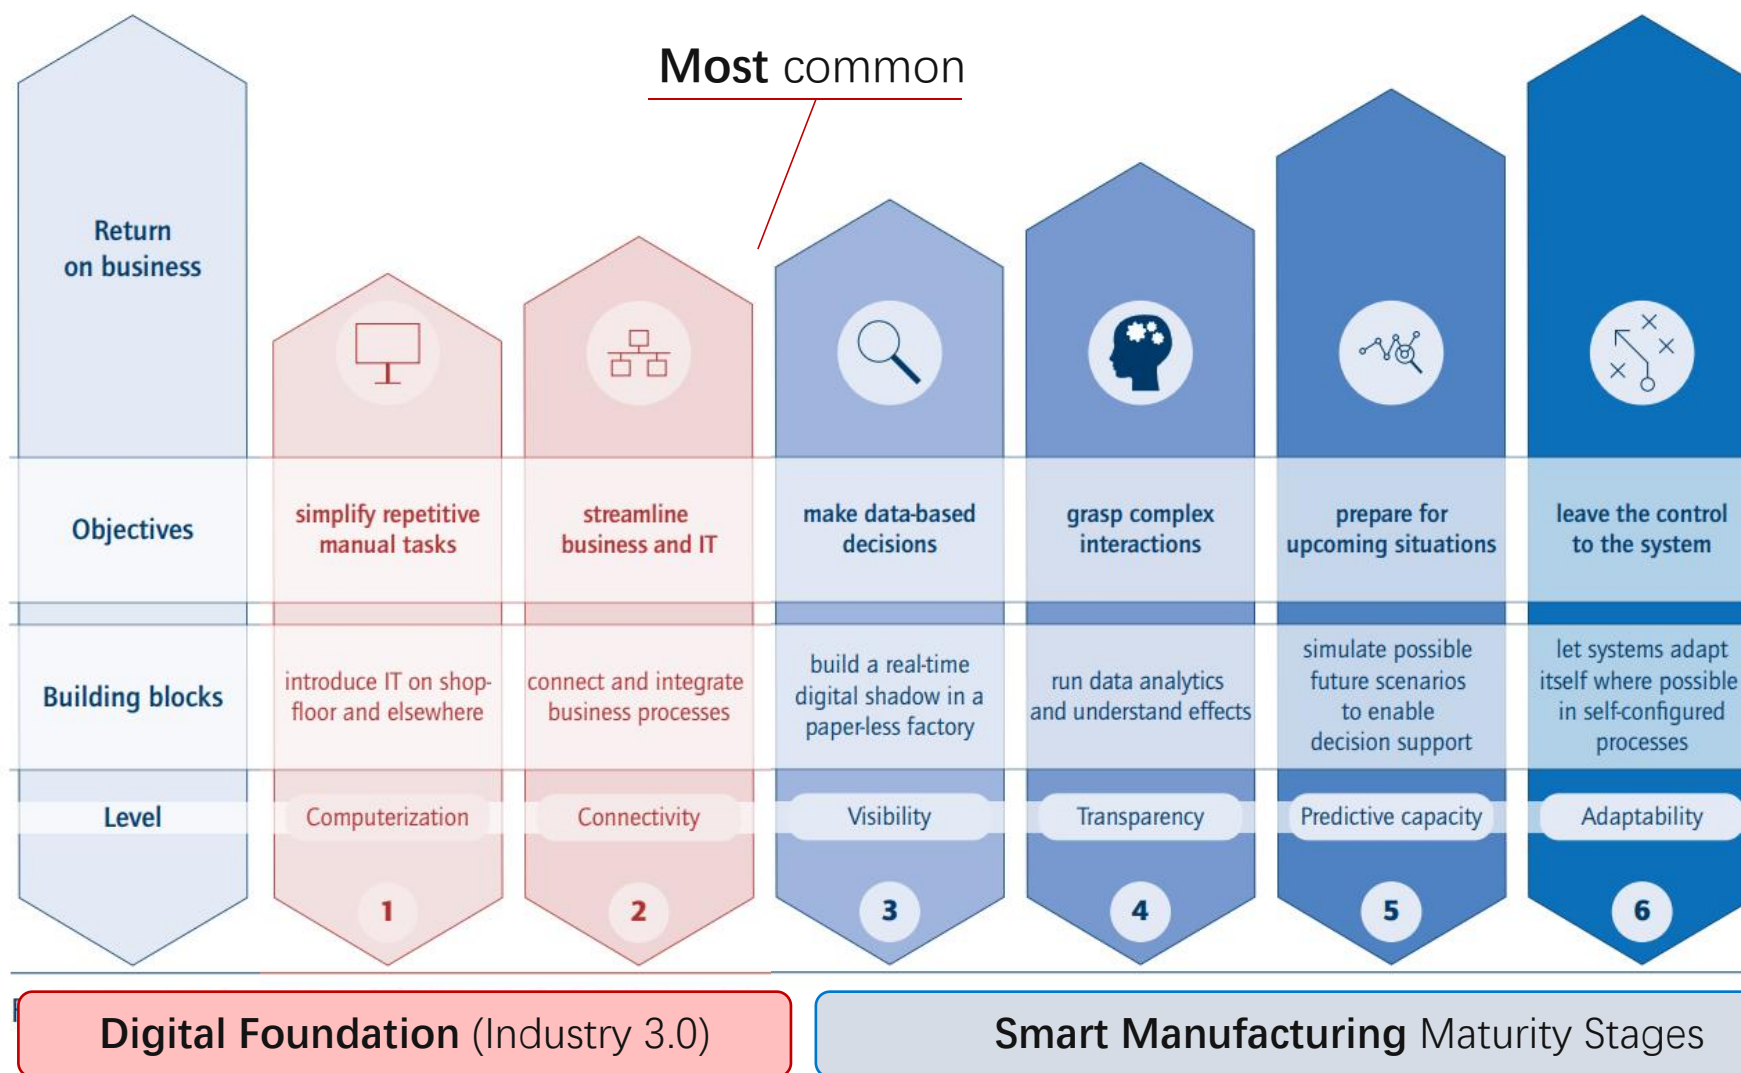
Most common

Return on business

| | 1 | 2 | 3 | 4 | 5 | 6 |
|---|---|---|---|---|---|---|
| Objectives | simplify repetitive manual tasks | streamline business and IT | make data-based decisions | grasp complex interactions | prepare for upcoming situations | leave the control to the system |
| Building blocks | introduce IT on shop-floor and elsewhere | connect and integrate business processes | build a real-time digital shadow in a paper-less factory | run data analytics and understand effects | simulate possible future scenarios to enable decision support | let systems adapt itself where possible in self-configured processes |
| Level | Computerization | Connectivity | Visibility | Transparency | Predictive capacity | Adaptability |

Digital Foundation (Industry 3.0)

Smart Manufacturing Maturity Stages